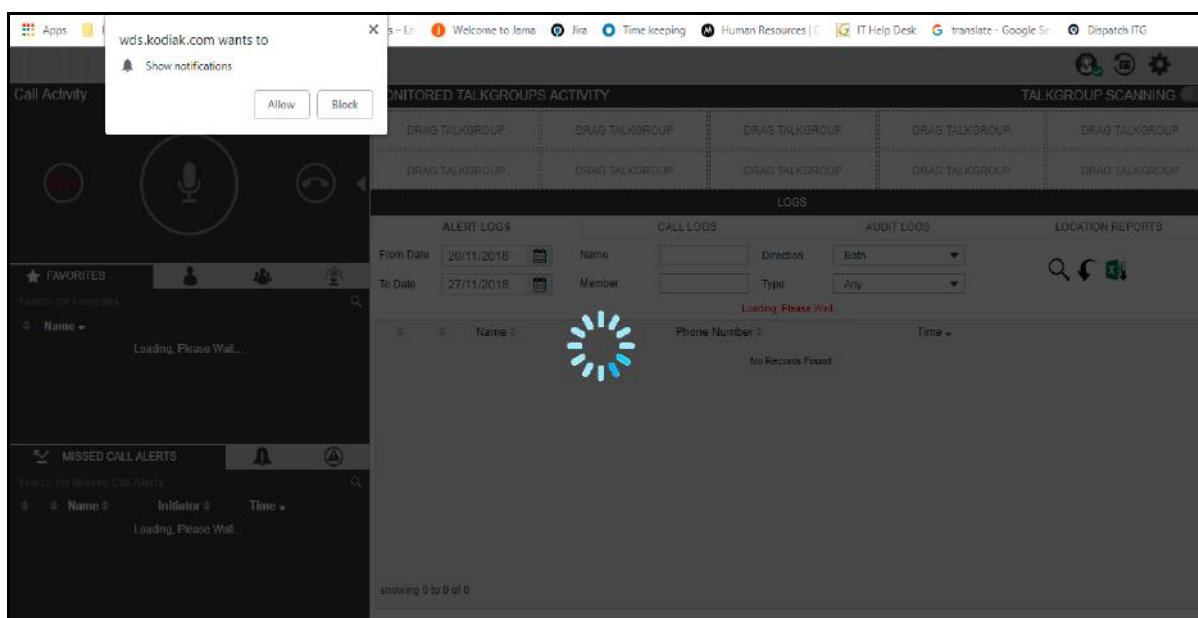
Apps | s – L | Welcome to Jama | Jira | Time keeping | Human Resources | C | IT Help Desk | translate - Google Sc | Dispatch ITG

wds.kodiak.com wants to
Show notifications
Allow Block

Call Activity

ONITORED TALKGROUPS ACTIVITY
TALKGROUP SCANNING

| DRAG TALKGROUP | DRAG TALKGROUP | DRAG TALKGROUP | DRAG TALKGROUP | DRAG TALKGROUP |
|---|---|---|---|---|
| DRAG TALKGROUP | DRAG TALKGROUP | DRAG TALKGROUP | DRAG TALKGROUP | DRAG TALKGROUP |

LOGS

ALERT LOGS CALL LOGS AUDIT LOGS LOCATION REPORTS

From Date 20/11/2018 Name Direction Both
To Date 27/11/2018 Member Type Any
Loading, Please Wait...

Name Phone Number Time
No Records Found

showing 0 to 0 of 0

FAVORITES
Search for Favorites
Name
Loading, Please Wait...

MISSED CALL ALERTS
Search for Missed Call Alerts
Name Initiator Time
Loading, Please Wait...